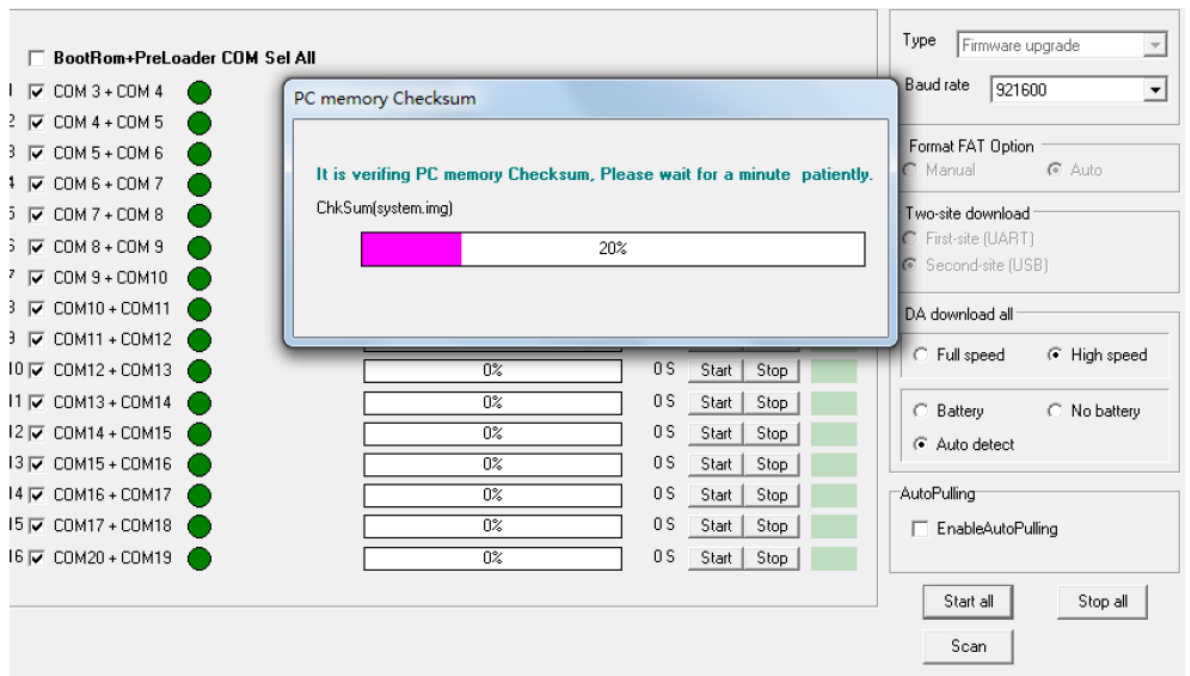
BootRom+PreLoader COM Sel All

1 COM 3 + COM 4
2 COM 4 + COM 5
3 COM 5 + COM 6
4 COM 6 + COM 7
5 COM 7 + COM 8
6 COM 8 + COM 9
7 COM 9 + COM10
8 COM10 + COM11
9 COM11 + COM12
10 COM12 + COM13 0% 0 S Start Stop
11 COM13 + COM14 0% 0 S Start Stop
12 COM14 + COM15 0% 0 S Start Stop
13 COM15 + COM16 0% 0 S Start Stop
14 COM16 + COM17 0% 0 S Start Stop
15 COM17 + COM18 0% 0 S Start Stop
16 COM20 + COM19 0% 0 S Start Stop

PC memory Checksum

It is verifing PC memory Checksum, Please wait for a minute patiently.

ChkSum(system.img)

20%

Type Firmware upgrade

Baud rate 921600

Format FAT Option
Manual
Auto

Two-site download
First-site (UART)
Second-site (USB)

DA download all
Full speed
High speed

Battery
No battery
Auto detect

AutoPulling
EnableAutoPulling

Start all
Stop all
Scan